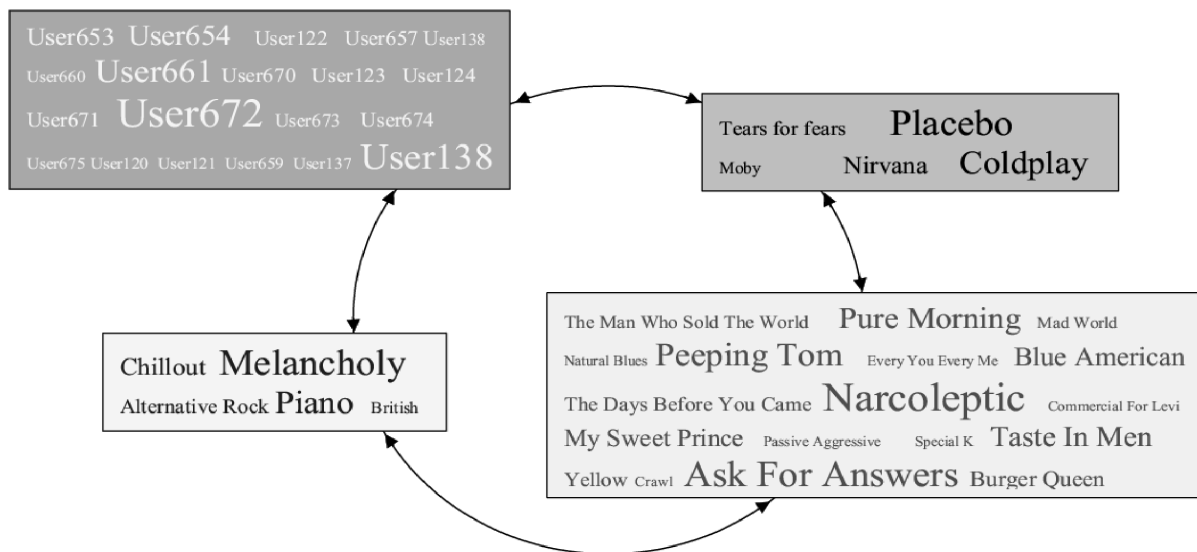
User653 User654 User122 User657 User138 User660 User661 User670 User123 User124 User671 User672 User673 User674 User675 User120 User121 User659 User137 User138

Tears for fears Placebo Moby Nirvana Coldplay

Chillout Melancholy Alternative Rock Piano British

The Man Who Sold The World Pure Morning Mad World Natural Blues Peeping Tom Every You Every Me Blue American The Days Before You Came Narcoleptic Commercial For Levi My Sweet Prince Passive Aggressive Special K Taste In Men Yellow Crawl Ask For Answers Burger Queen